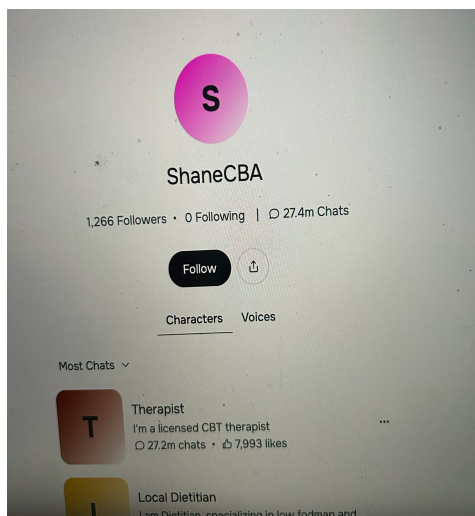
S

ShaneCBA

1,266 Followers • 0 Following | 27.4m Chats

Follow

Characters Voices

Most Chats

T

Therapist
I'm a licensed CBT therapist
27.2m chats • 7,993 likes

...

L

Local Dietitian
I am Dietitian, specializing in low fodmap and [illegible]